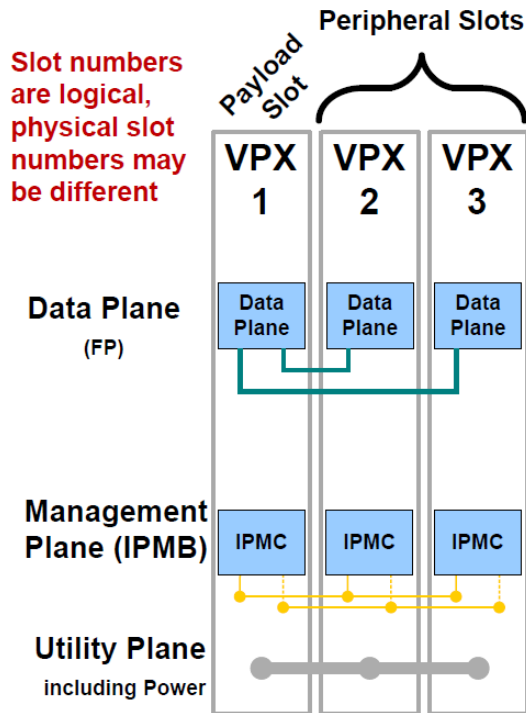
Peripheral Slots

Slot numbers are logical, physical slot numbers may be different

Payload Slot

VPX 1

VPX 2

VPX 3

Data Plane (FP)

Data Plane

Data Plane

Data Plane

Management Plane (IPMB)

IPMC

IPMC

IPMC

Utility Plane including Power